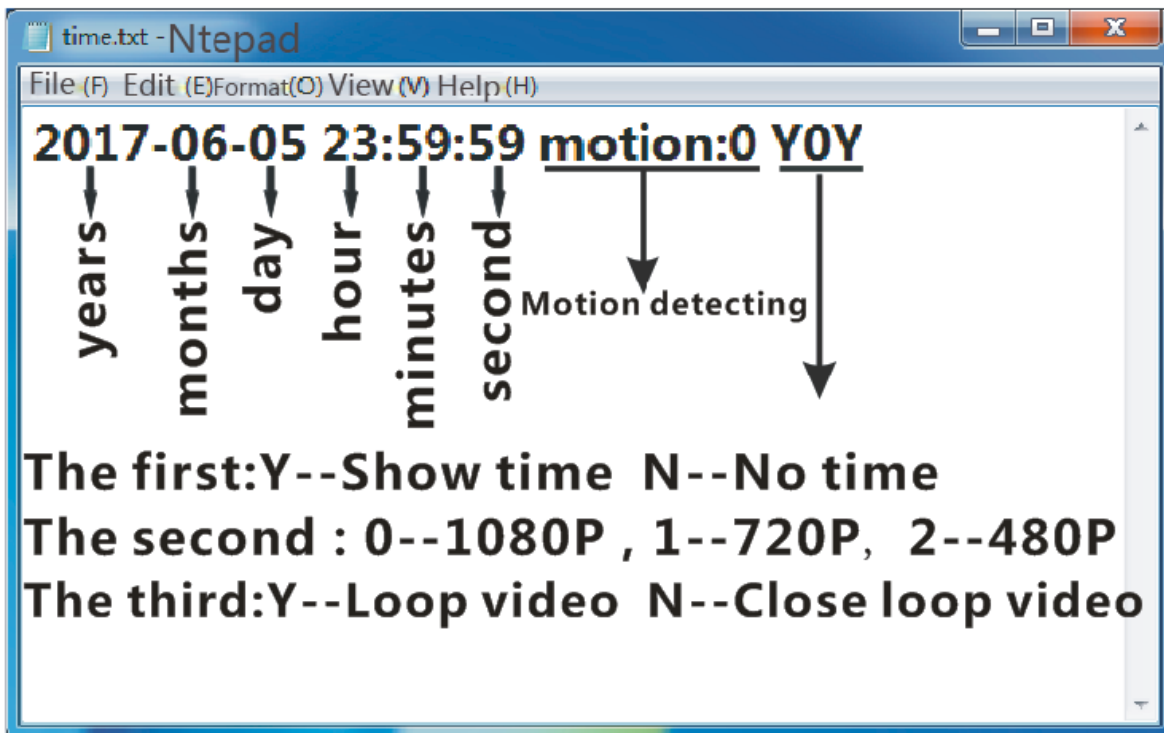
time.txt -Ntepad

File (F) Edit (E)Format(O) View(V) Help(H)

2017-06-05 23:59:59 motion:0 Y0Y

years months day hour minutes second

Motion detecting

The first:Y--Show time N--No time
The second : 0--1080P , 1--720P, 2--480P
The third:Y--Loop video N--Close loop video